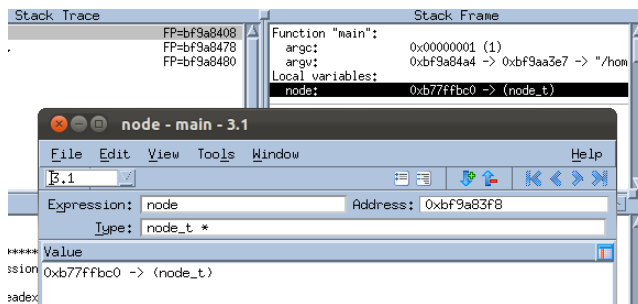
Stack Trace

FP=bf9a8408
FP=bf9a8478
FP=bf9a8480

Stack Frame

Function "main":
argc: 0x00000001 (1)
argv: 0xbf9a84a4 -> 0xbf9aa3e7 -> "/hom
Local variables:
node: 0xb77ffbc0 -> (node_t)

node - main - 3.1

File Edit View Tools Window Help

3.1

Expression: node
Address: 0xbf9a83f8
Type: node_t *

Value
0xb77ffbc0 -> (node_t)

*****
ssion
eadex